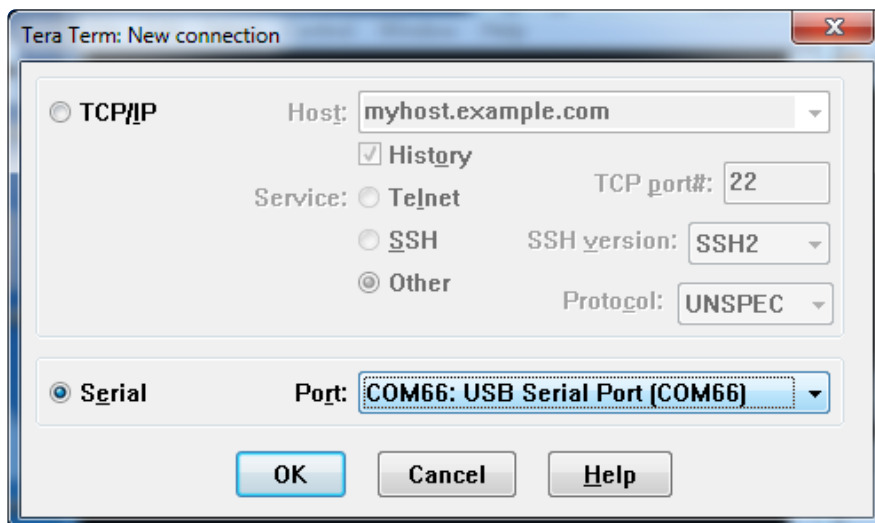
Tera Term: New connection

TCP/IP

Host: myhost.example.com

History

Service: Telnet

TCP port#: 22

SSH

SSH version: SSH2

Other

Protocol: UNSPEC

Serial

Port: COM66: USB Serial Port (COM66)

OK

Cancel

Help